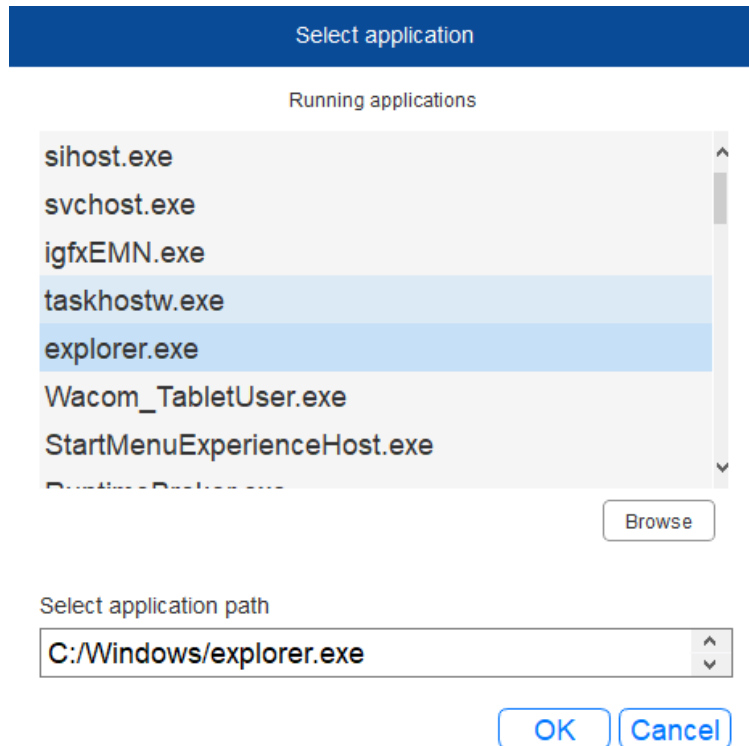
Select application

Running applications

sihost.exe
svchost.exe
igfxEMN.exe
taskhostw.exe
explorer.exe
Wacom_TabletUser.exe
StartMenuExperienceHost.exe
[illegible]

Browse

Select application path

C:/Windows/explorer.exe

OK Cancel